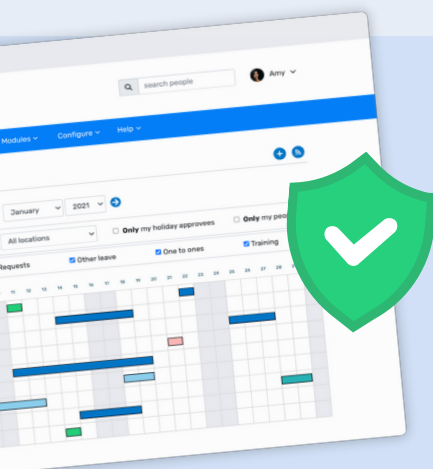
search people

Amy

Modules

Configure

Help

January

2021

All locations

Only my holiday approvees

Only my peo

Requests

Other leave

One to ones

Training

11 12 13 14 15 16 17 18 19 20 21 22 23 24 25 26 27 28